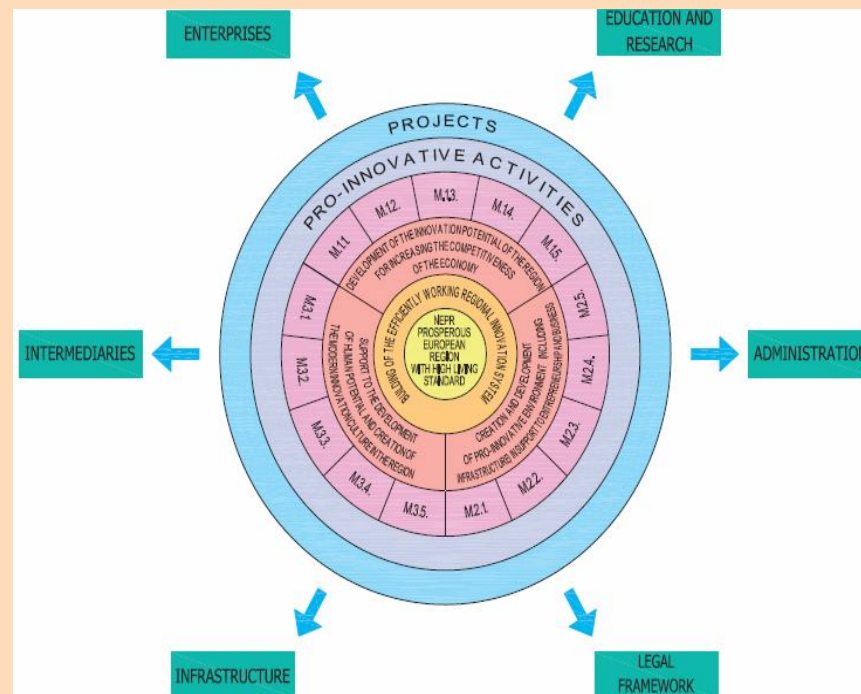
ENTERPRISES

EDUCATION AND RESEARCH

PROJECTS

PRO-INNOVATIVE ACTIVITIES

M.11. M.12. M.13. M.14. M.15.

DEVELOPMENT OF THE INNOVATION POTENTIAL OF THE REGION FOR INCREASING THE COMPETITIVENESS OF THE ECONOMY

M.3.1.

M.2.5.

BUILDING OF THE EFFICIENTLY WORKING REGIONAL INNOVATION SYSTEM

NEPR PROSPEROUS EUROPEAN REGION WITH HIGH LIVING STANDARD

INTERMEDIARIES

ADMINISTRATION

M.3.2.

M.2.4.

SUPPORT TO THE DEVELOPMENT OF HUMAN POTENTIAL AND CREATION OF THE MODERN INNOVATION CULTURE IN THE REGION

CREATION AND DEVELOPMENT OF PRO-INNOVATIVE ENVIRONMENT INCLUDING INFRASTRUCTURE IN SUPPORT TO ENTREPRENEURSHIP AND BUSINESS

M.3.3.

M.2.3.

M.3.4. M.3.5. M.2.1. M.2.2.

INFRASTRUCTURE

LEGAL FRAMEWORK